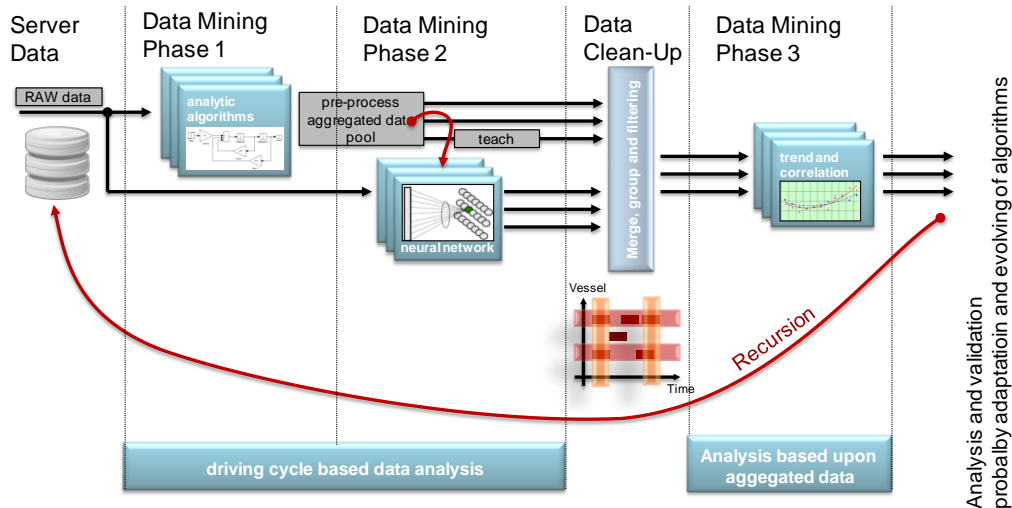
Server Data

Data Mining Phase 1

Data Mining Phase 2

Data Clean-Up

Data Mining Phase 3

RAW data

analytic algorithms

pre-process aggregated data pool

teach

neural network

Merge, group and filtering

trend and correlation

Vessel

Time

Recursion

Analysis and validation probalby adaptatioin and evolving of algorithms

driving cycle based data analysis

Analysis based upon aggegated data